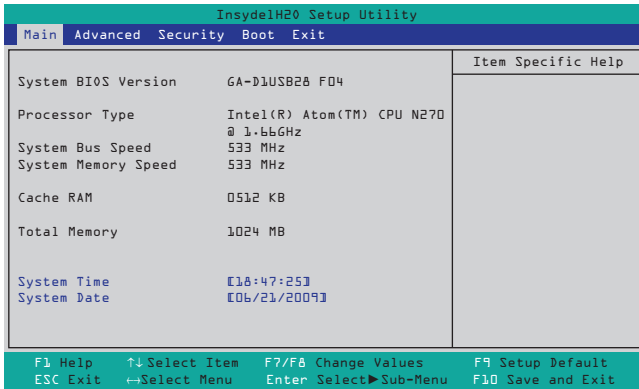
InsydeH2O Setup Utility

Main Advanced Security Boot Exit

Item Specific Help

System BIOS Version GA-D1USB28 F04

Processor Type Intel(R) Atom(TM) CPU N270 @ 1.66GHz

System Bus Speed 533 MHz

System Memory Speed 533 MHz

Cache RAM 0512 KB

Total Memory 1024 MB

System Time [18:47:25]

System Date [06/21/2009]

F1 Help ↑↓ Select Item F7/F8 Change Values F9 Setup Default

ESC Exit ↔Select Menu Enter Select▶Sub-Menu F10 Save and Exit